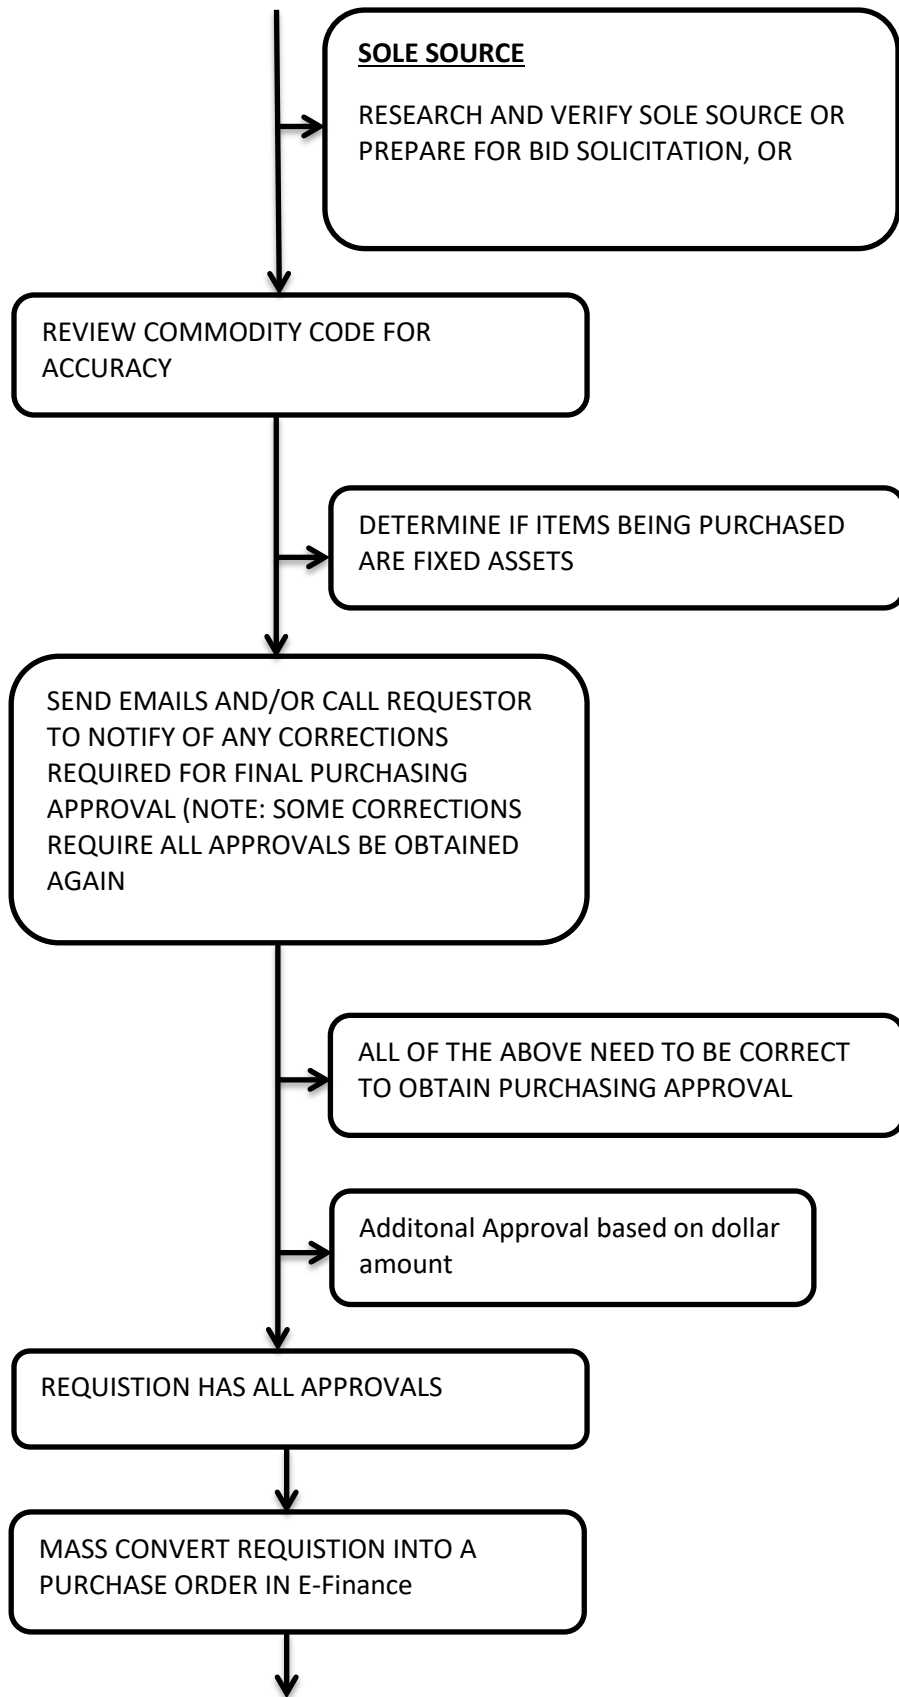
SOLE SOURCE

RESEARCH AND VERIFY SOLE SOURCE OR PREPARE FOR BID SOLICITATION, OR

REVIEW COMMODITY CODE FOR ACCURACY

DETERMINE IF ITEMS BEING PURCHASED ARE FIXED ASSETS

SEND EMAILS AND/OR CALL REQUESTOR TO NOTIFY OF ANY CORRECTIONS REQUIRED FOR FINAL PURCHASING APPROVAL (NOTE: SOME CORRECTIONS REQUIRE ALL APPROVALS BE OBTAINED AGAIN

ALL OF THE ABOVE NEED TO BE CORRECT TO OBTAIN PURCHASING APPROVAL

Additonal Approval based on dollar amount

REQUISTION HAS ALL APPROVALS

MASS CONVERT REQUISTION INTO A PURCHASE ORDER IN E-Finance